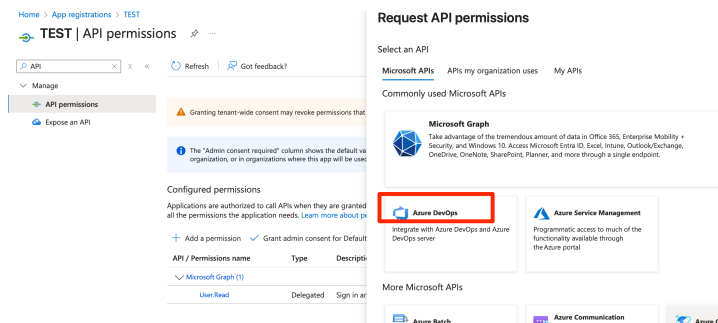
Home > App registrations > TEST

TEST | API permissions

API

Manage

API permissions

Expose an API

Refresh

Got feedback?

Granting tenant-wide consent may revoke permissions that

The "Admin consent required" column shows the default va organization, or in organizations where this app will be use

Configured permissions

Applications are authorized to call APIs when they are granted all the permissions the application needs. Learn more about pe

+ Add a permission

Grant admin consent for Default

| API / Permissions name | Type | Descripti |
|---|---|---|
| Microsoft Graph (1) | | |
| User.Read | Delegated | Sign in a |

Request API permissions

Select an API

Microsoft APIs

APIs my organization uses

My APIs

Commonly used Microsoft APIs

Microsoft Graph

Take advantage of the tremendous amount of data in Office 365, Enterprise Mobility + Security, and Windows 10. Access Microsoft Entra ID, Excel, Intune, Outlook/Exchange, OneDrive, OneNote, SharePoint, Planner, and more through a single endpoint.

Azure DevOps

Integrate with Azure DevOps and Azure DevOps server

Azure Service Management

Programmatic access to much of the functionality available through the Azure portal

More Microsoft APIs

Azure Batch

Azure Communication

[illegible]